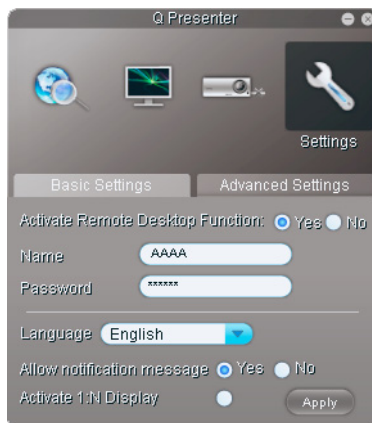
Q Presenter

Settings

Basic Settings

Advanced Settings

Activate Remote Desktop Function: Yes No

Name AAAA

Password ******

Language English

Allow notification message Yes No

Activate 1:N Display

Apply